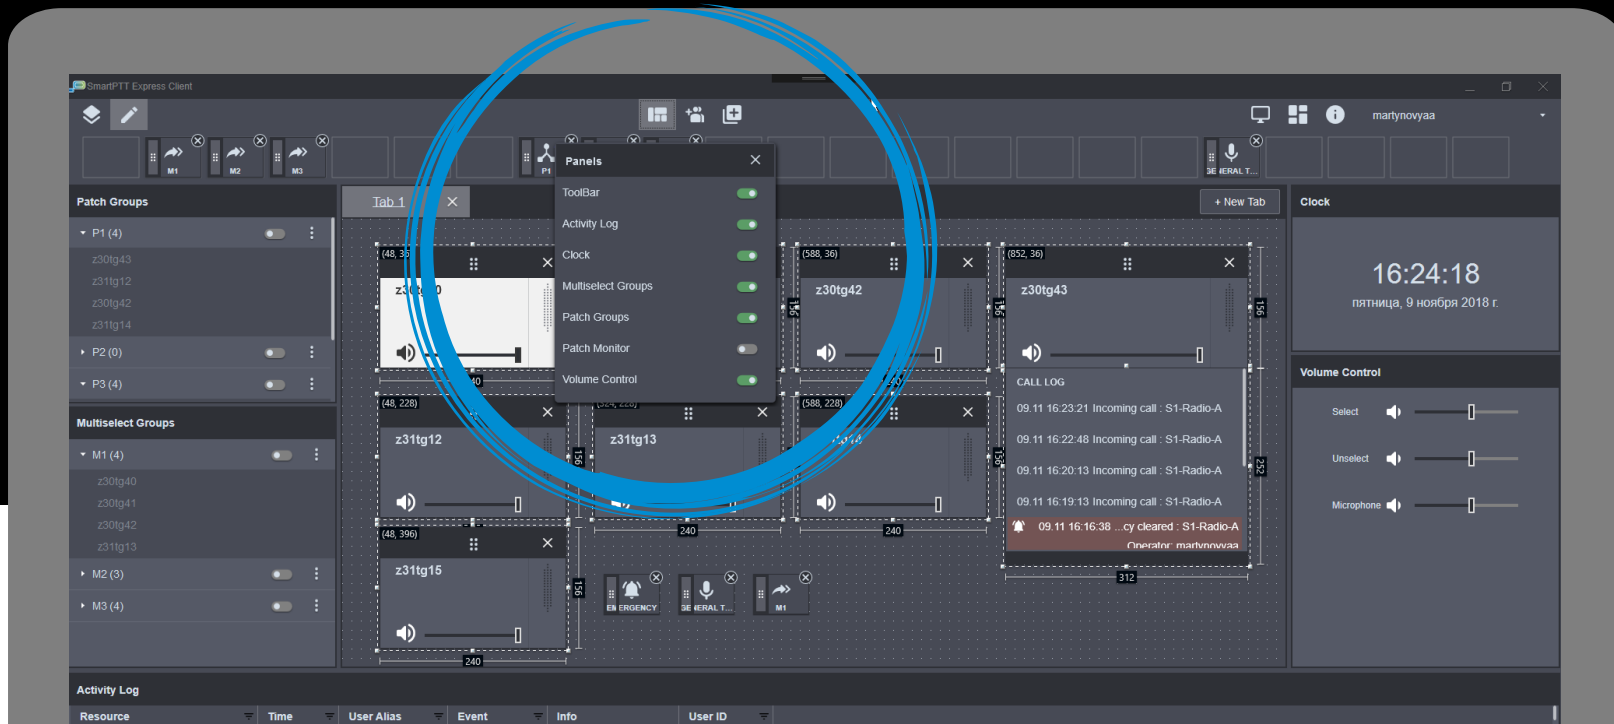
SmartPTT Express Client

martynovyaa

M1 M2 M3 P1 GENERAL T...

Patch Groups

P1 (4)
z30tg43
z31tg12
z30tg42
z31tg14
P2 (0)
P3 (4)

Multiselect Groups

M1 (4)
z30tg40
z30tg41
z30tg42
z31tg13
M2 (3)
M3 (4)

Tab 1

+ New Tab

Panels

ToolBar
Activity Log
Clock
Multiselect Groups
Patch Groups
Patch Monitor
Volume Control

(48, 36)
z3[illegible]0
(588, 36)
z30tg42
(852, 36)
z30tg43
156
(48, 228)
z31tg12
z31tg13
(588, 228)
(48, 396)
z31tg15
240
240
240
240
156
156
156
252
312

CALL LOG
09.11 16:23:21 Incoming call : S1-Radio-A
09.11 16:22:48 Incoming call : S1-Radio-A
09.11 16:20:13 Incoming call : S1-Radio-A
09.11 16:19:13 Incoming call : S1-Radio-A
09.11 16:16:38 ...cy cleared : S1-Radio-A
Operator: martynovyaa

EMERGENCY GENERAL T... M1

Clock

16:24:18
пятница, 9 ноября 2018 г.

Volume Control

Select
Unselect
Microphone

Activity Log

| Resource | Time | User Alias | Event | Info | User ID |
|---|---|---|---|---|---|